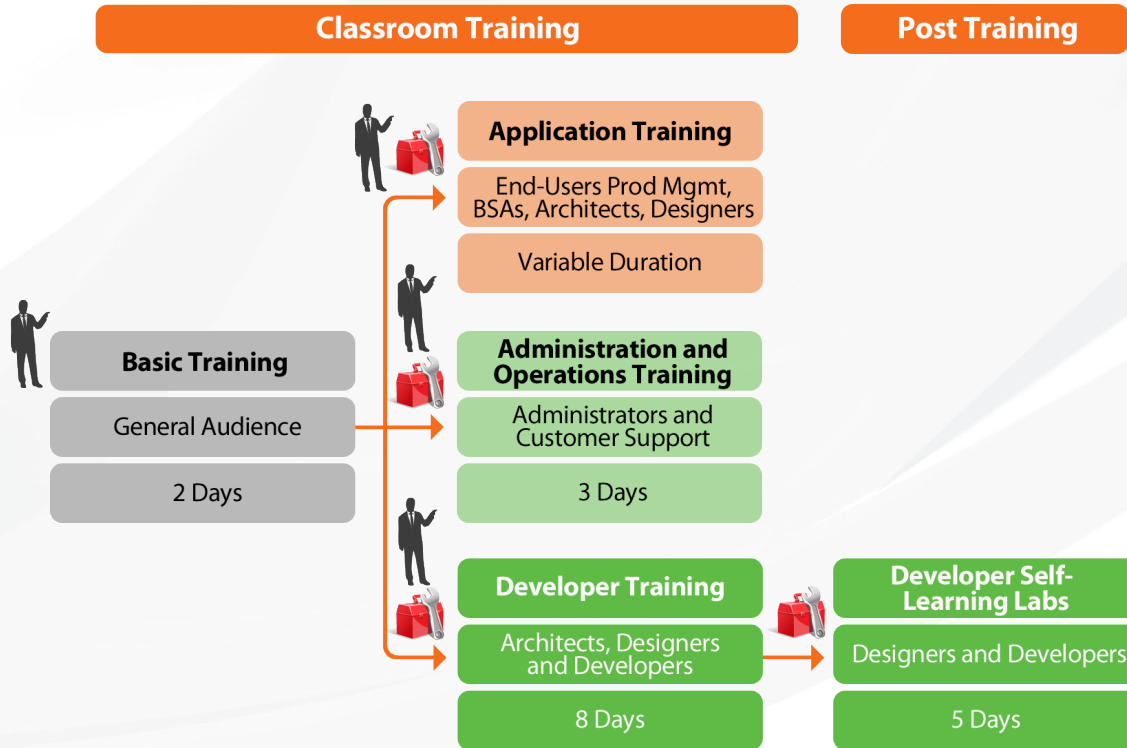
Classroom Training

Post Training

Application Training

End-Users Prod Mgmt, BSAs, Architects, Designers

Variable Duration

Basic Training

General Audience

2 Days

Administration and Operations Training

Administrators and Customer Support

3 Days

Developer Training

Architects, Designers and Developers

8 Days

Developer Self-Learning Labs

Designers and Developers

5 Days